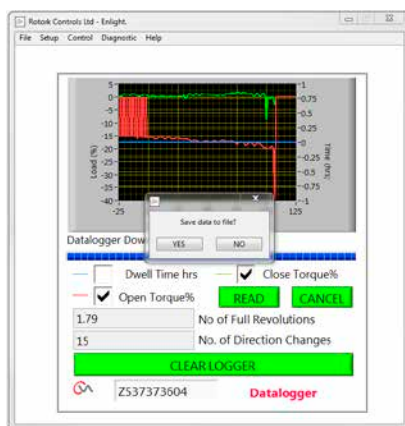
Rotork Controls Ltd - Enlight.

File Setup Control Diagnostic Help

5
0
-5
-10
-15
-20
-25
-30
-35
-40
Load (%)
-25
125
1
0.75
0.5
0.25
0
-0.25
-0.5
-0.75
-1
Time (hrs)

Save data to file?

YES NO

Datalogger Dow

Dwell Time hrs
Close Torque%
Open Torque%
READ
CANCEL
1.79
No of Full Revolutions
15
No. of Direction Changes
CLEAR LOGGER
Z537373604
Datalogger